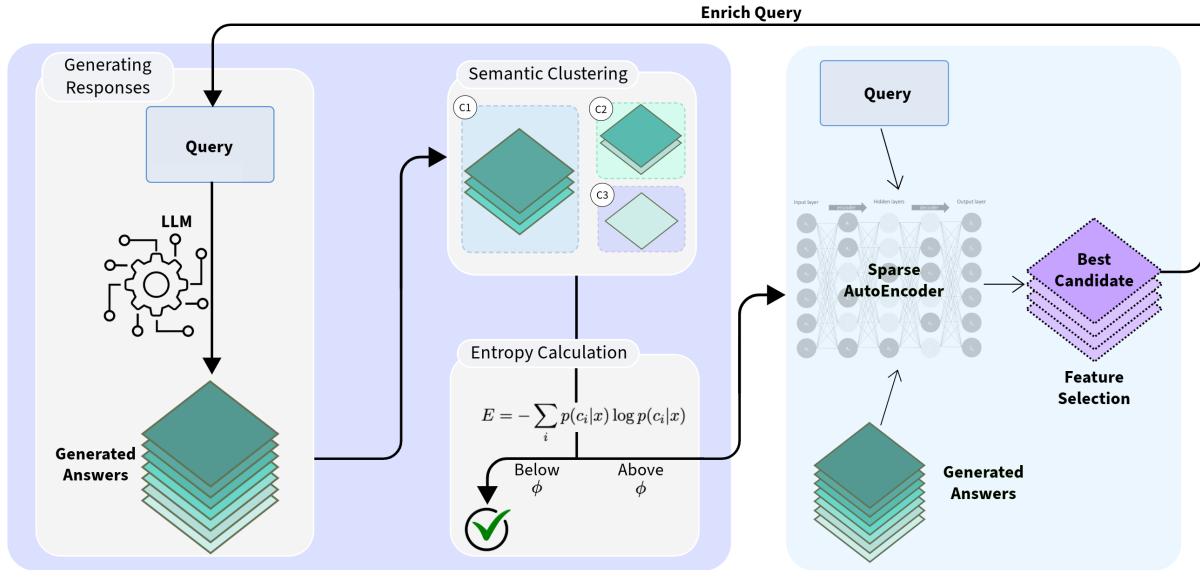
Enrich Query

Generating Responses

Query

LLM

Generated Answers

Semantic Clustering

C1

C2

C3

Entropy Calculation

$E = -\sum_{i} p(c_i|x) \log p(c_i|x)$

Below $\phi$

Above $\phi$

Query

Input layer

Hidden layers

Output layer

Sparse AutoEncoder

Best Candidate

Feature Selection

Generated Answers